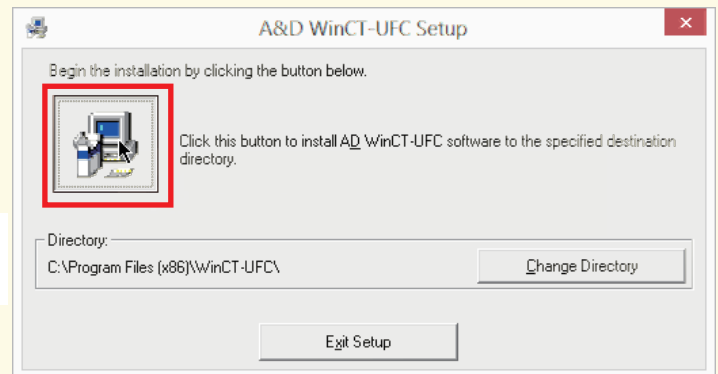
A&D WinCT-UFC Setup

Begin the installation by clicking the button below.

Click this button to install AD WinCT-UFC software to the specified destination directory.

Directory:

C:\Program Files (x86)\WinCT-UFC\

Change Directory

Exit Setup